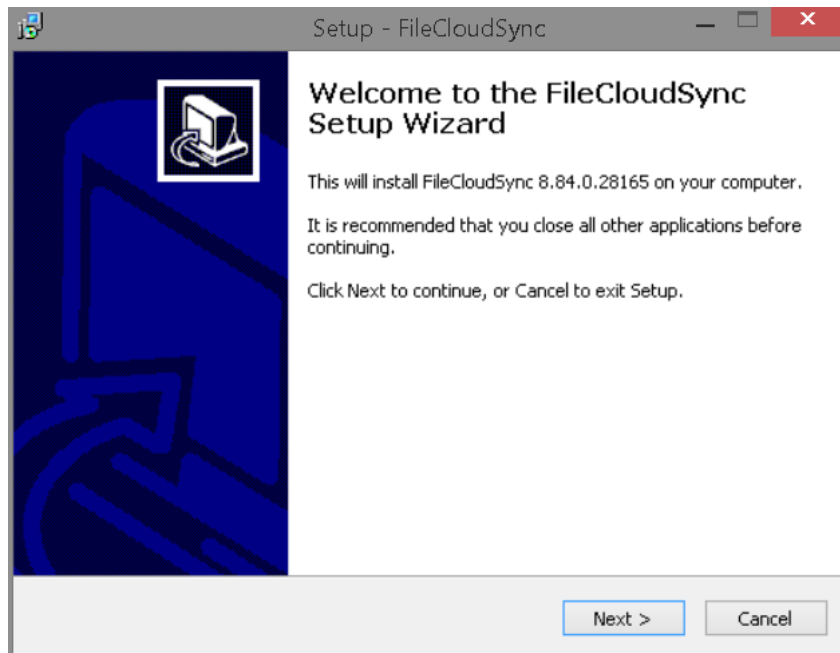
Setup - FileCloudSync

Welcome to the FileCloudSync Setup Wizard

This will install FileCloudSync 8.84.0.28165 on your computer.

It is recommended that you close all other applications before continuing.

Click Next to continue, or Cancel to exit Setup.

Next >

Cancel